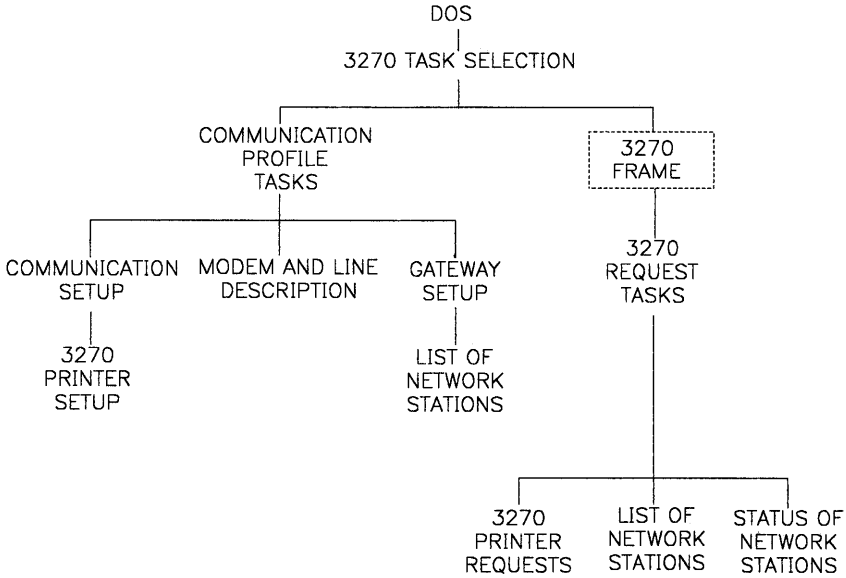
DOS

3270 TASK SELECTION

COMMUNICATION PROFILE TASKS

3270 FRAME

COMMUNICATION SETUP

MODEM AND LINE DESCRIPTION

GATEWAY SETUP

3270 REQUEST TASKS

3270 PRINTER SETUP

LIST OF NETWORK STATIONS

3270 PRINTER REQUESTS

LIST OF NETWORK STATIONS

STATUS OF NETWORK STATIONS